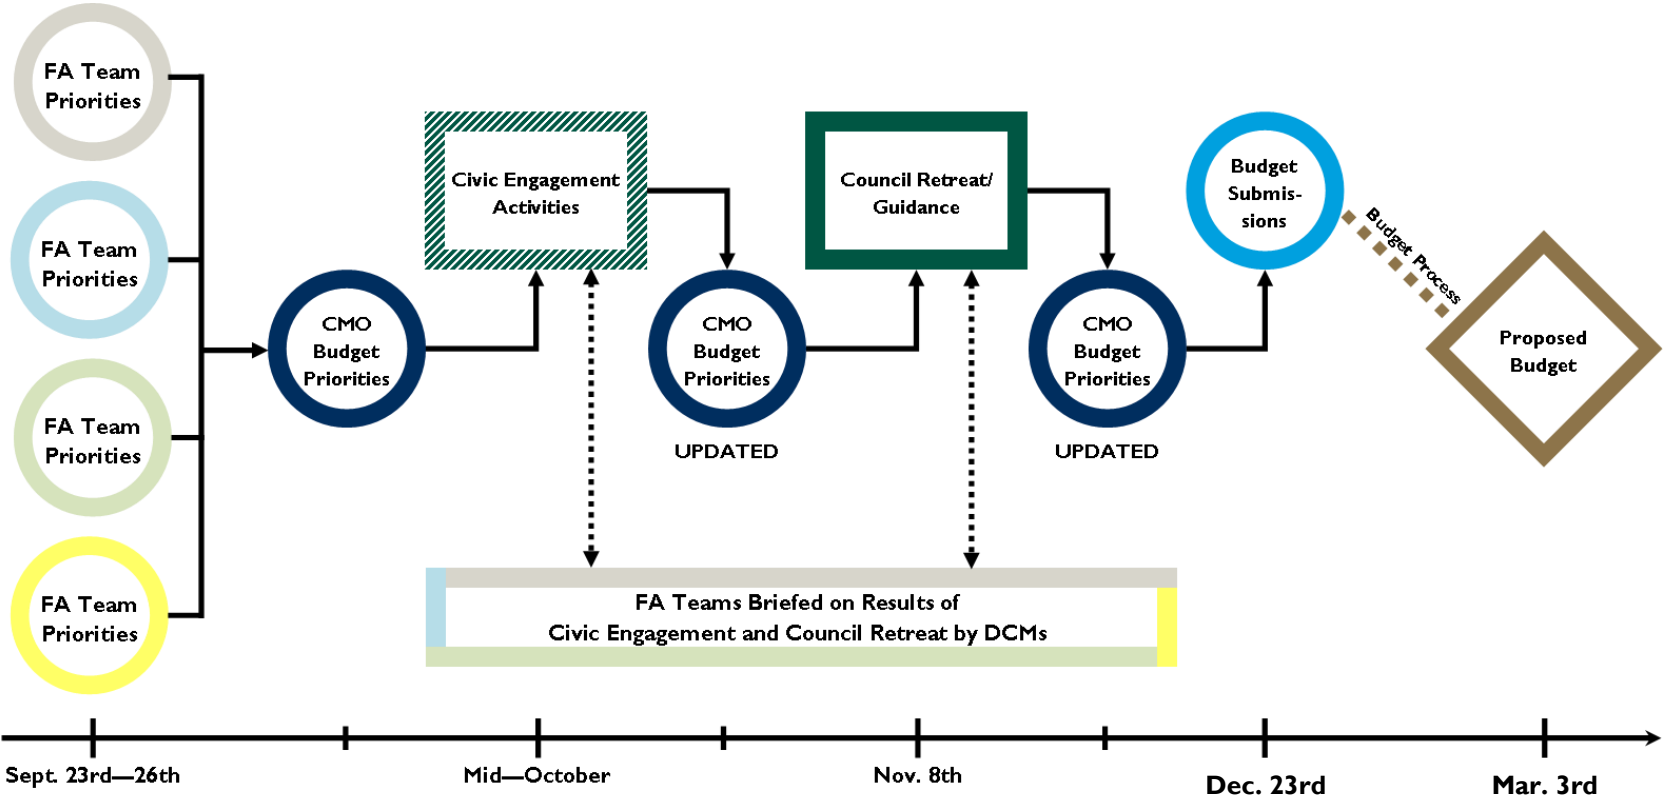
FA Team Priorities

FA Team Priorities

FA Team Priorities

FA Team Priorities

CMO Budget Priorities

Civic Engagement Activities

CMO Budget Priorities

UPDATED

Council Retreat/ Guidance

CMO Budget Priorities

UPDATED

Budget Submissions

Budget Process

Proposed Budget

FA Teams Briefed on Results of Civic Engagement and Council Retreat by DCMs

Sept. 23rd—26th

Mid—October

Nov. 8th

Dec. 23rd

Mar. 3rd